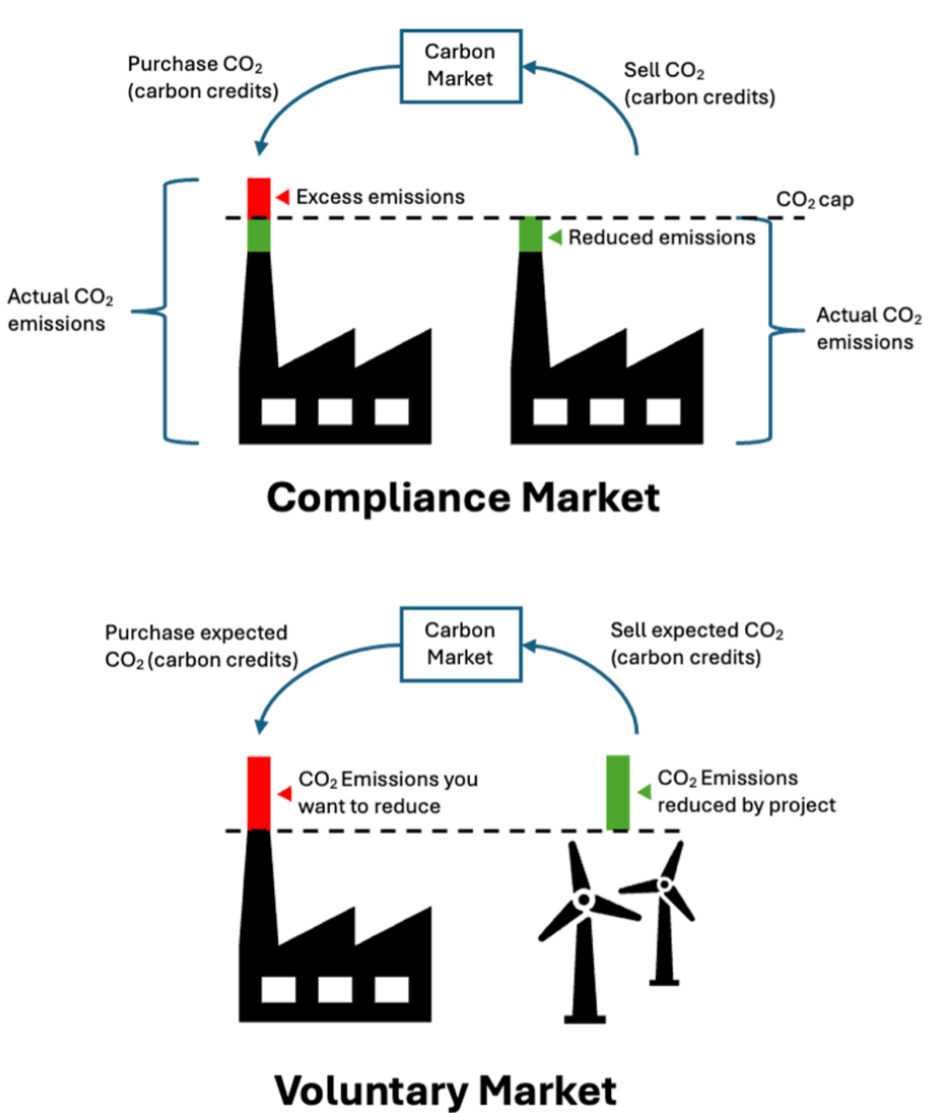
Purchase $CO_2$ (carbon credits)

Carbon Market

Sell $CO_2$ (carbon credits)

Excess emissions

$CO_2$ cap

Reduced emissions

Actual $CO_2$ emissions

Actual $CO_2$ emissions

Compliance Market

Purchase expected $CO_2$ (carbon credits)

Carbon Market

Sell expected $CO_2$ (carbon credits)

$CO_2$ Emissions you want to reduce

$CO_2$ Emissions reduced by project

Voluntary Market